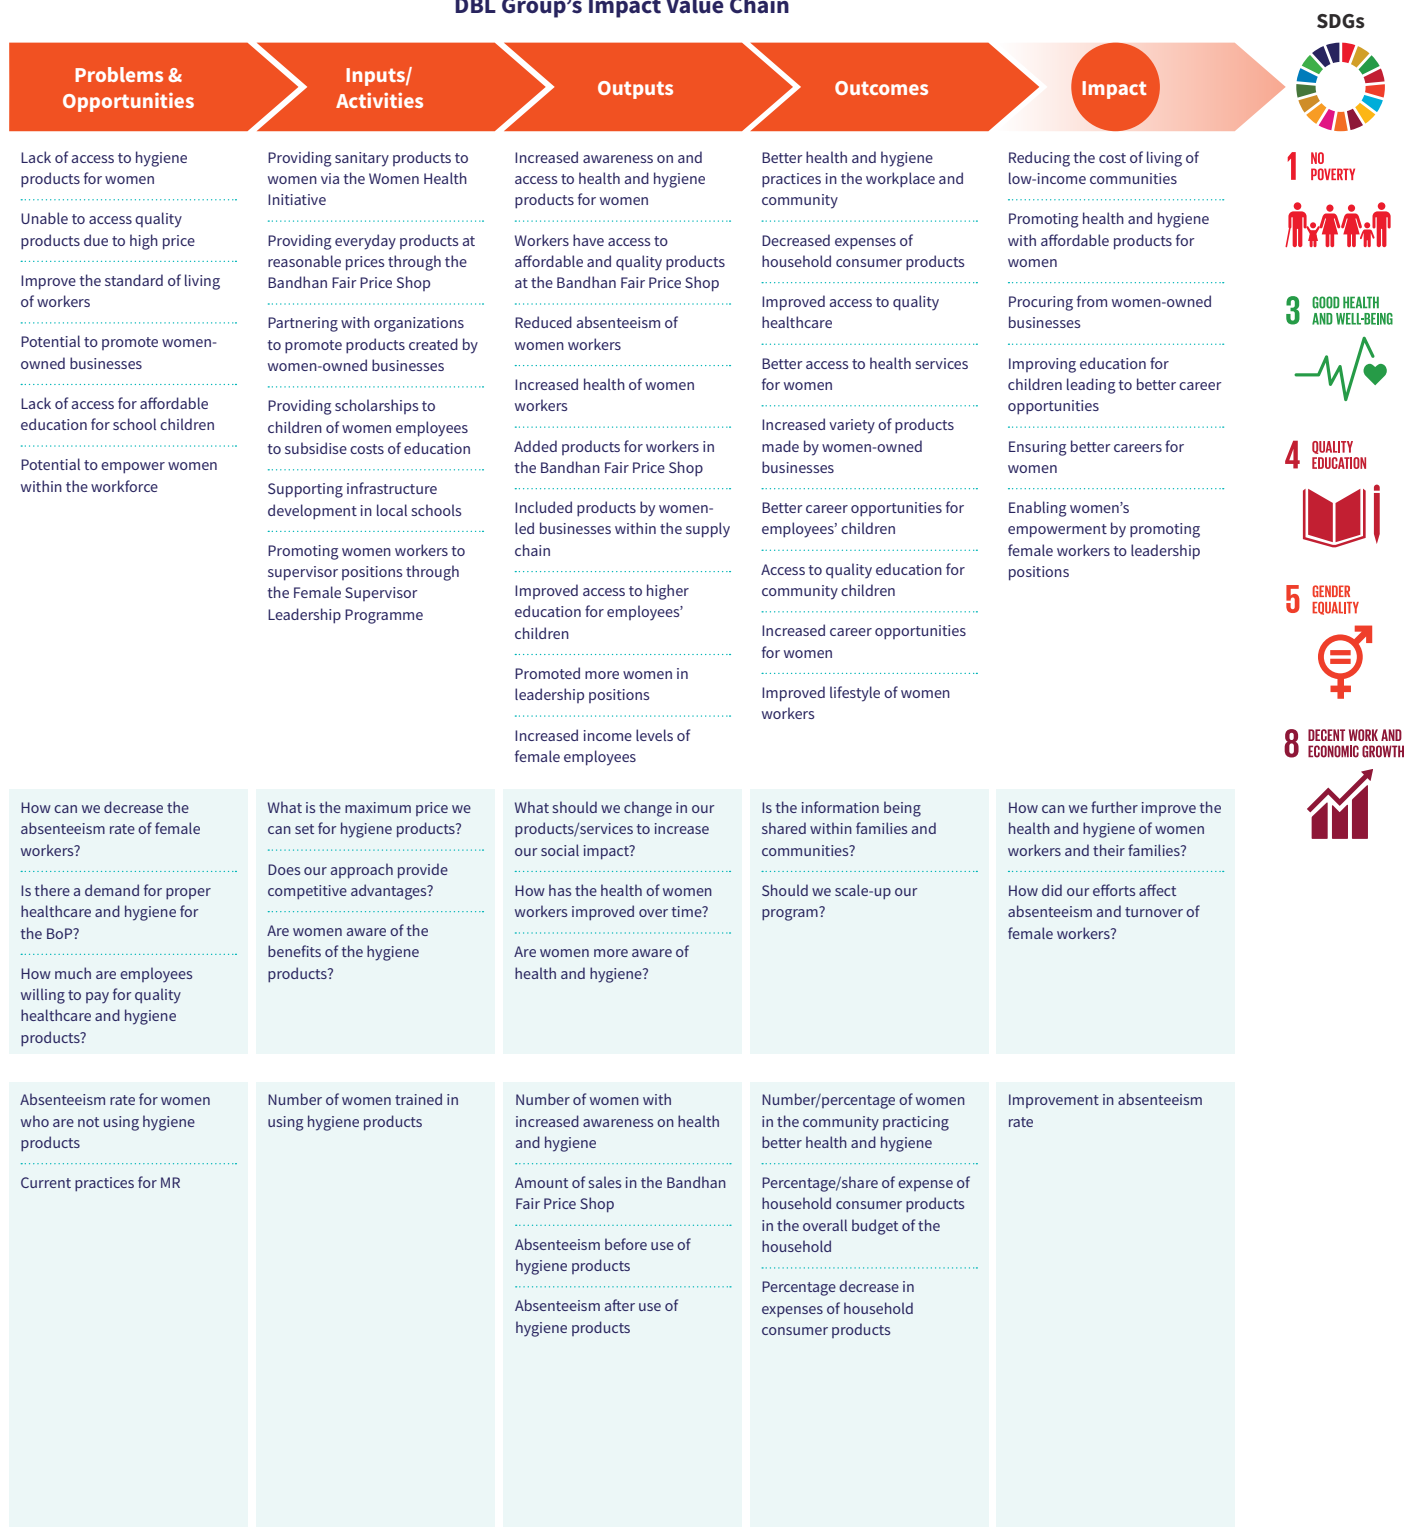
DBL Group's Impact Value Chain

SDGs

| Problems & Opportunities | Inputs/ Activities | Outputs | Outcomes | Impact |
|---|---|---|---|---|
| Lack of access to hygiene products for women<br>Unable to access quality products due to high price<br>Improve the standard of living of workers<br>Potential to promote women-owned businesses<br>Lack of access for affordable education for school children<br>Potential to empower women within the workforce | Providing sanitary products to women via the Women Health Initiative<br>Providing everyday products at reasonable prices through the Bandhan Fair Price Shop<br>Partnering with organizations to promote products created by women-owned businesses<br>Providing scholarships to children of women employees to subsidise costs of education<br>Supporting infrastructure development in local schools<br>Promoting women workers to supervisor positions through the Female Supervisor Leadership Programme | Increased awareness on and access to health and hygiene products for women<br>Workers have access to affordable and quality products at the Bandhan Fair Price Shop<br>Reduced absenteeism of women workers<br>Increased health of women workers<br>Added products for workers in the Bandhan Fair Price Shop<br>Included products by women-led businesses within the supply chain<br>Improved access to higher education for employees' children<br>Promoted more women in leadership positions<br>Increased income levels of female employees | Better health and hygiene practices in the workplace and community<br>Decreased expenses of household consumer products<br>Improved access to quality healthcare<br>Better access to health services for women<br>Increased variety of products made by women-owned businesses<br>Better career opportunities for employees' children<br>Access to quality education for community children<br>Increased career opportunities for women<br>Improved lifestyle of women workers | Reducing the cost of living of low-income communities<br>Promoting health and hygiene with affordable products for women<br>Procuring from women-owned businesses<br>Improving education for children leading to better career opportunities<br>Ensuring better careers for women<br>Enabling women's empowerment by promoting female workers to leadership positions |
| How can we decrease the absenteeism rate of female workers?<br>Is there a demand for proper healthcare and hygiene for the BoP?<br>How much are employees willing to pay for quality healthcare and hygiene products? | What is the maximum price we can set for hygiene products?<br>Does our approach provide competitive advantages?<br>Are women aware of the benefits of the hygiene products? | What should we change in our products/services to increase our social impact?<br>How has the health of women workers improved over time?<br>Are women more aware of health and hygiene? | Is the information being shared within families and communities?<br>Should we scale-up our program? | How can we further improve the health and hygiene of women workers and their families?<br>How did our efforts affect absenteeism and turnover of female workers? |
| Absenteeism rate for women who are not using hygiene products<br>Current practices for MR | Number of women trained in using hygiene products | Number of women with increased awareness on health and hygiene<br>Amount of sales in the Bandhan Fair Price Shop<br>Absenteeism before use of hygiene products<br>Absenteeism after use of hygiene products | Number/percentage of women in the community practicing better health and hygiene<br>Percentage/share of expense of household consumer products in the overall budget of the household<br>Percentage decrease in expenses of household consumer products | Improvement in absenteeism rate |

1 NO POVERTY
3 GOOD HEALTH AND WELL-BEING
4 QUALITY EDUCATION
5 GENDER EQUALITY
8 DECENT WORK AND ECONOMIC GROWTH